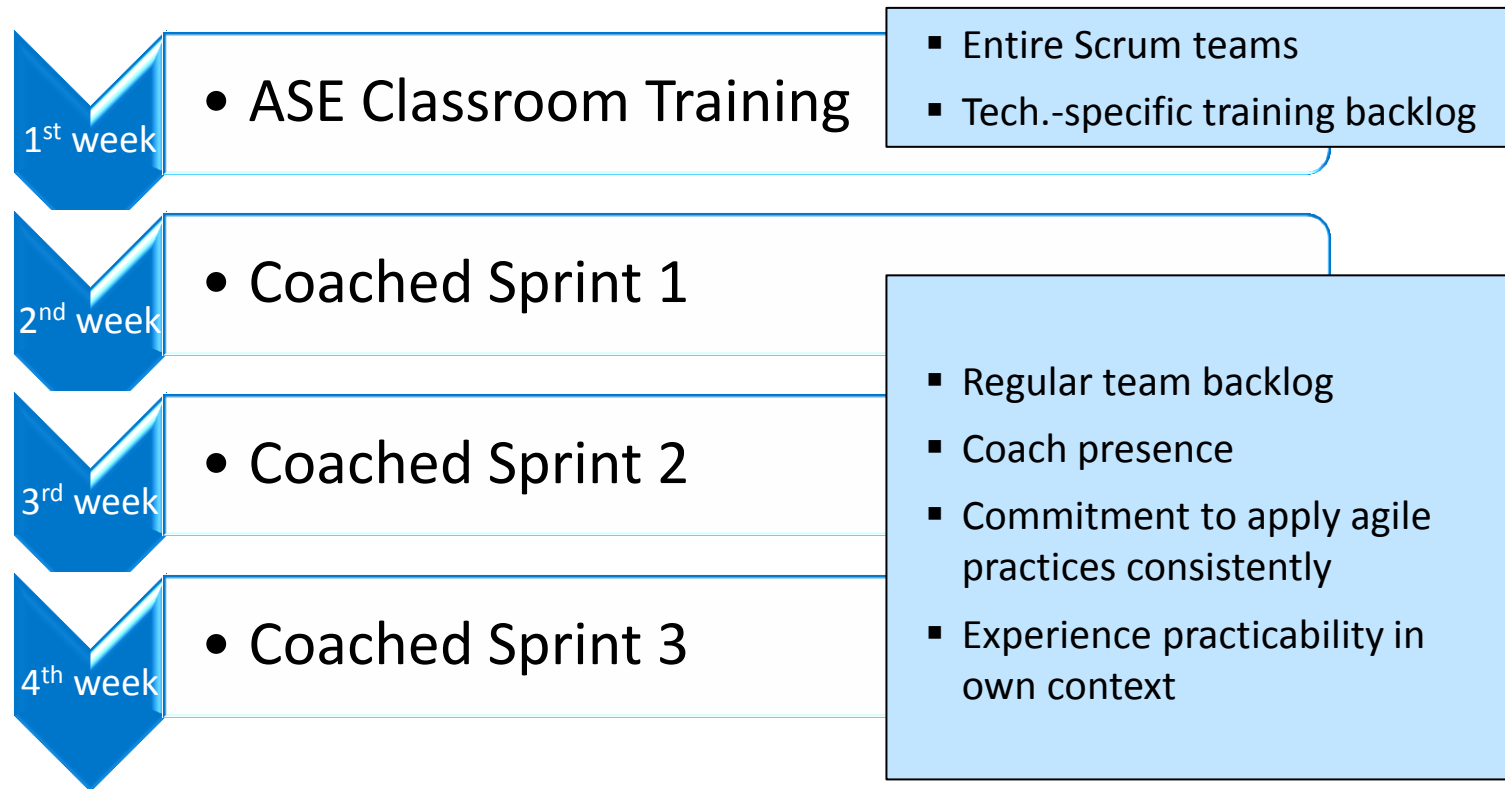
1$^{st}$ week

• ASE Classroom Training

▪ Entire Scrum teams
▪ Tech.-specific training backlog

2$^{nd}$ week

• Coached Sprint 1

3$^{rd}$ week

• Coached Sprint 2

4$^{th}$ week

• Coached Sprint 3

▪ Regular team backlog
▪ Coach presence
▪ Commitment to apply agile practices consistently
▪ Experience practicability in own context